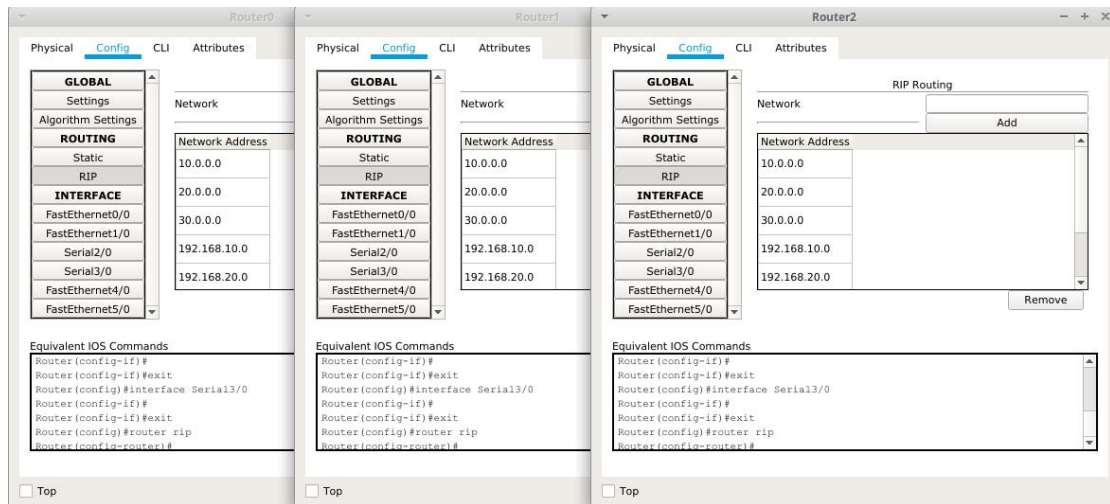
Router0

Physical Config CLI Attributes

GLOBAL
Settings
Algorithm Settings
ROUTING
Static
RIP
INTERFACE
FastEthernet0/0
FastEthernet1/0
Serial2/0
Serial3/0
FastEthernet4/0
FastEthernet5/0

Network

| Network Address |
|---|
| 10.0.0.0 |
| 20.0.0.0 |
| 30.0.0.0 |
| 192.168.10.0 |
| 192.168.20.0 |

Equivalent IOS Commands
Router(config-if)#
Router(config-if)#exit
Router(config)#interface Serial3/0
Router(config-if)#
Router(config-if)#exit
Router(config)#router rip
Router(config-router)#

Top

Router1

Physical Config CLI Attributes

GLOBAL
Settings
Algorithm Settings
ROUTING
Static
RIP
INTERFACE
FastEthernet0/0
FastEthernet1/0
Serial2/0
Serial3/0
FastEthernet4/0
FastEthernet5/0

Network

| Network Address |
|---|
| 10.0.0.0 |
| 20.0.0.0 |
| 30.0.0.0 |
| 192.168.10.0 |
| 192.168.20.0 |

Equivalent IOS Commands
Router(config-if)#
Router(config-if)#exit
Router(config)#interface Serial3/0
Router(config-if)#
Router(config-if)#exit
Router(config)#router rip
Router(config-router)#

Top

Router2 − + ×

Physical Config CLI Attributes

GLOBAL
Settings
Algorithm Settings
ROUTING
Static
RIP
INTERFACE
FastEthernet0/0
FastEthernet1/0
Serial2/0
Serial3/0
FastEthernet4/0
FastEthernet5/0

RIP Routing
Network
Add

| Network Address |
|---|
| 10.0.0.0 |
| 20.0.0.0 |
| 30.0.0.0 |
| 192.168.10.0 |
| 192.168.20.0 |

Remove

Equivalent IOS Commands
Router(config-if)#
Router(config-if)#exit
Router(config)#interface Serial3/0
Router(config-if)#
Router(config-if)#exit
Router(config)#router rip
Router(config-router)#

Top